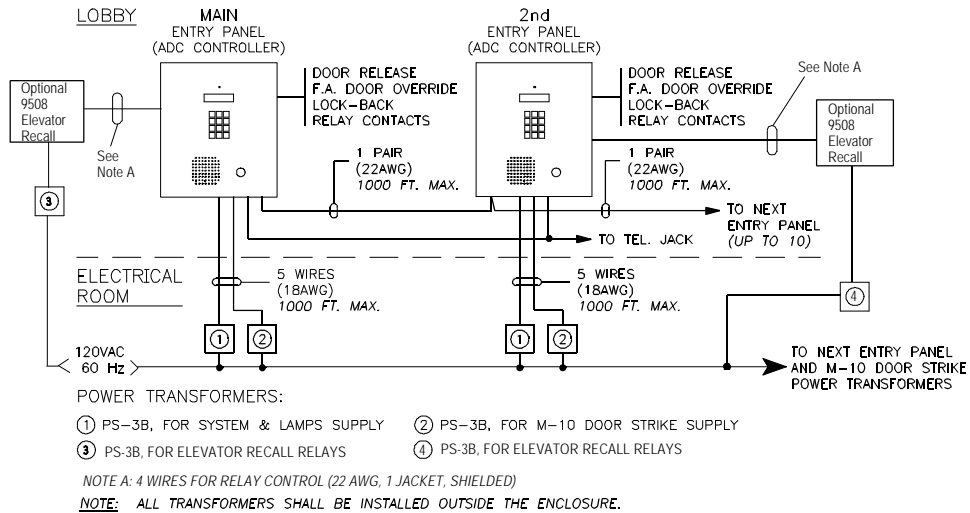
LOBBY

MAIN
ENTRY PANEL
(ADC CONTROLLER)

DOOR RELEASE
F.A. DOOR OVERRIDE
LOCK-BACK
RELAY CONTACTS

2nd
ENTRY PANEL
(ADC CONTROLLER)

DOOR RELEASE
F.A. DOOR OVERRIDE
LOCK-BACK
RELAY CONTACTS

See Note A

Optional
9508
Elevator
Recall

See
Note A

Optional
9508
Elevator
Recall

1 PAIR
(22AWG)
1000 FT. MAX.

1 PAIR
(22AWG)
1000 FT. MAX.

TO NEXT
ENTRY PANEL
(UP TO 10)

TO TEL. JACK

3

ELECTRICAL
ROOM

5 WIRES
(18AWG)
1000 FT. MAX.

5 WIRES
(18AWG)
1000 FT. MAX.

4

1 2

1 2

120VAC
60 Hz

TO NEXT ENTRY PANEL
AND M-10 DOOR STRIKE
POWER TRANSFORMERS

POWER TRANSFORMERS:

① PS-3B, FOR SYSTEM & LAMPS SUPPLY
② PS-3B, FOR M-10 DOOR STRIKE SUPPLY
③ PS-3B, FOR ELEVATOR RECALL RELAYS
④ PS-3B, FOR ELEVATOR RECALL RELAYS

NOTE A: 4 WIRES FOR RELAY CONTROL (22 AWG, 1 JACKET, SHIELDED)

NOTE: ALL TRANSFORMERS SHALL BE INSTALLED OUTSIDE THE ENCLOSURE.